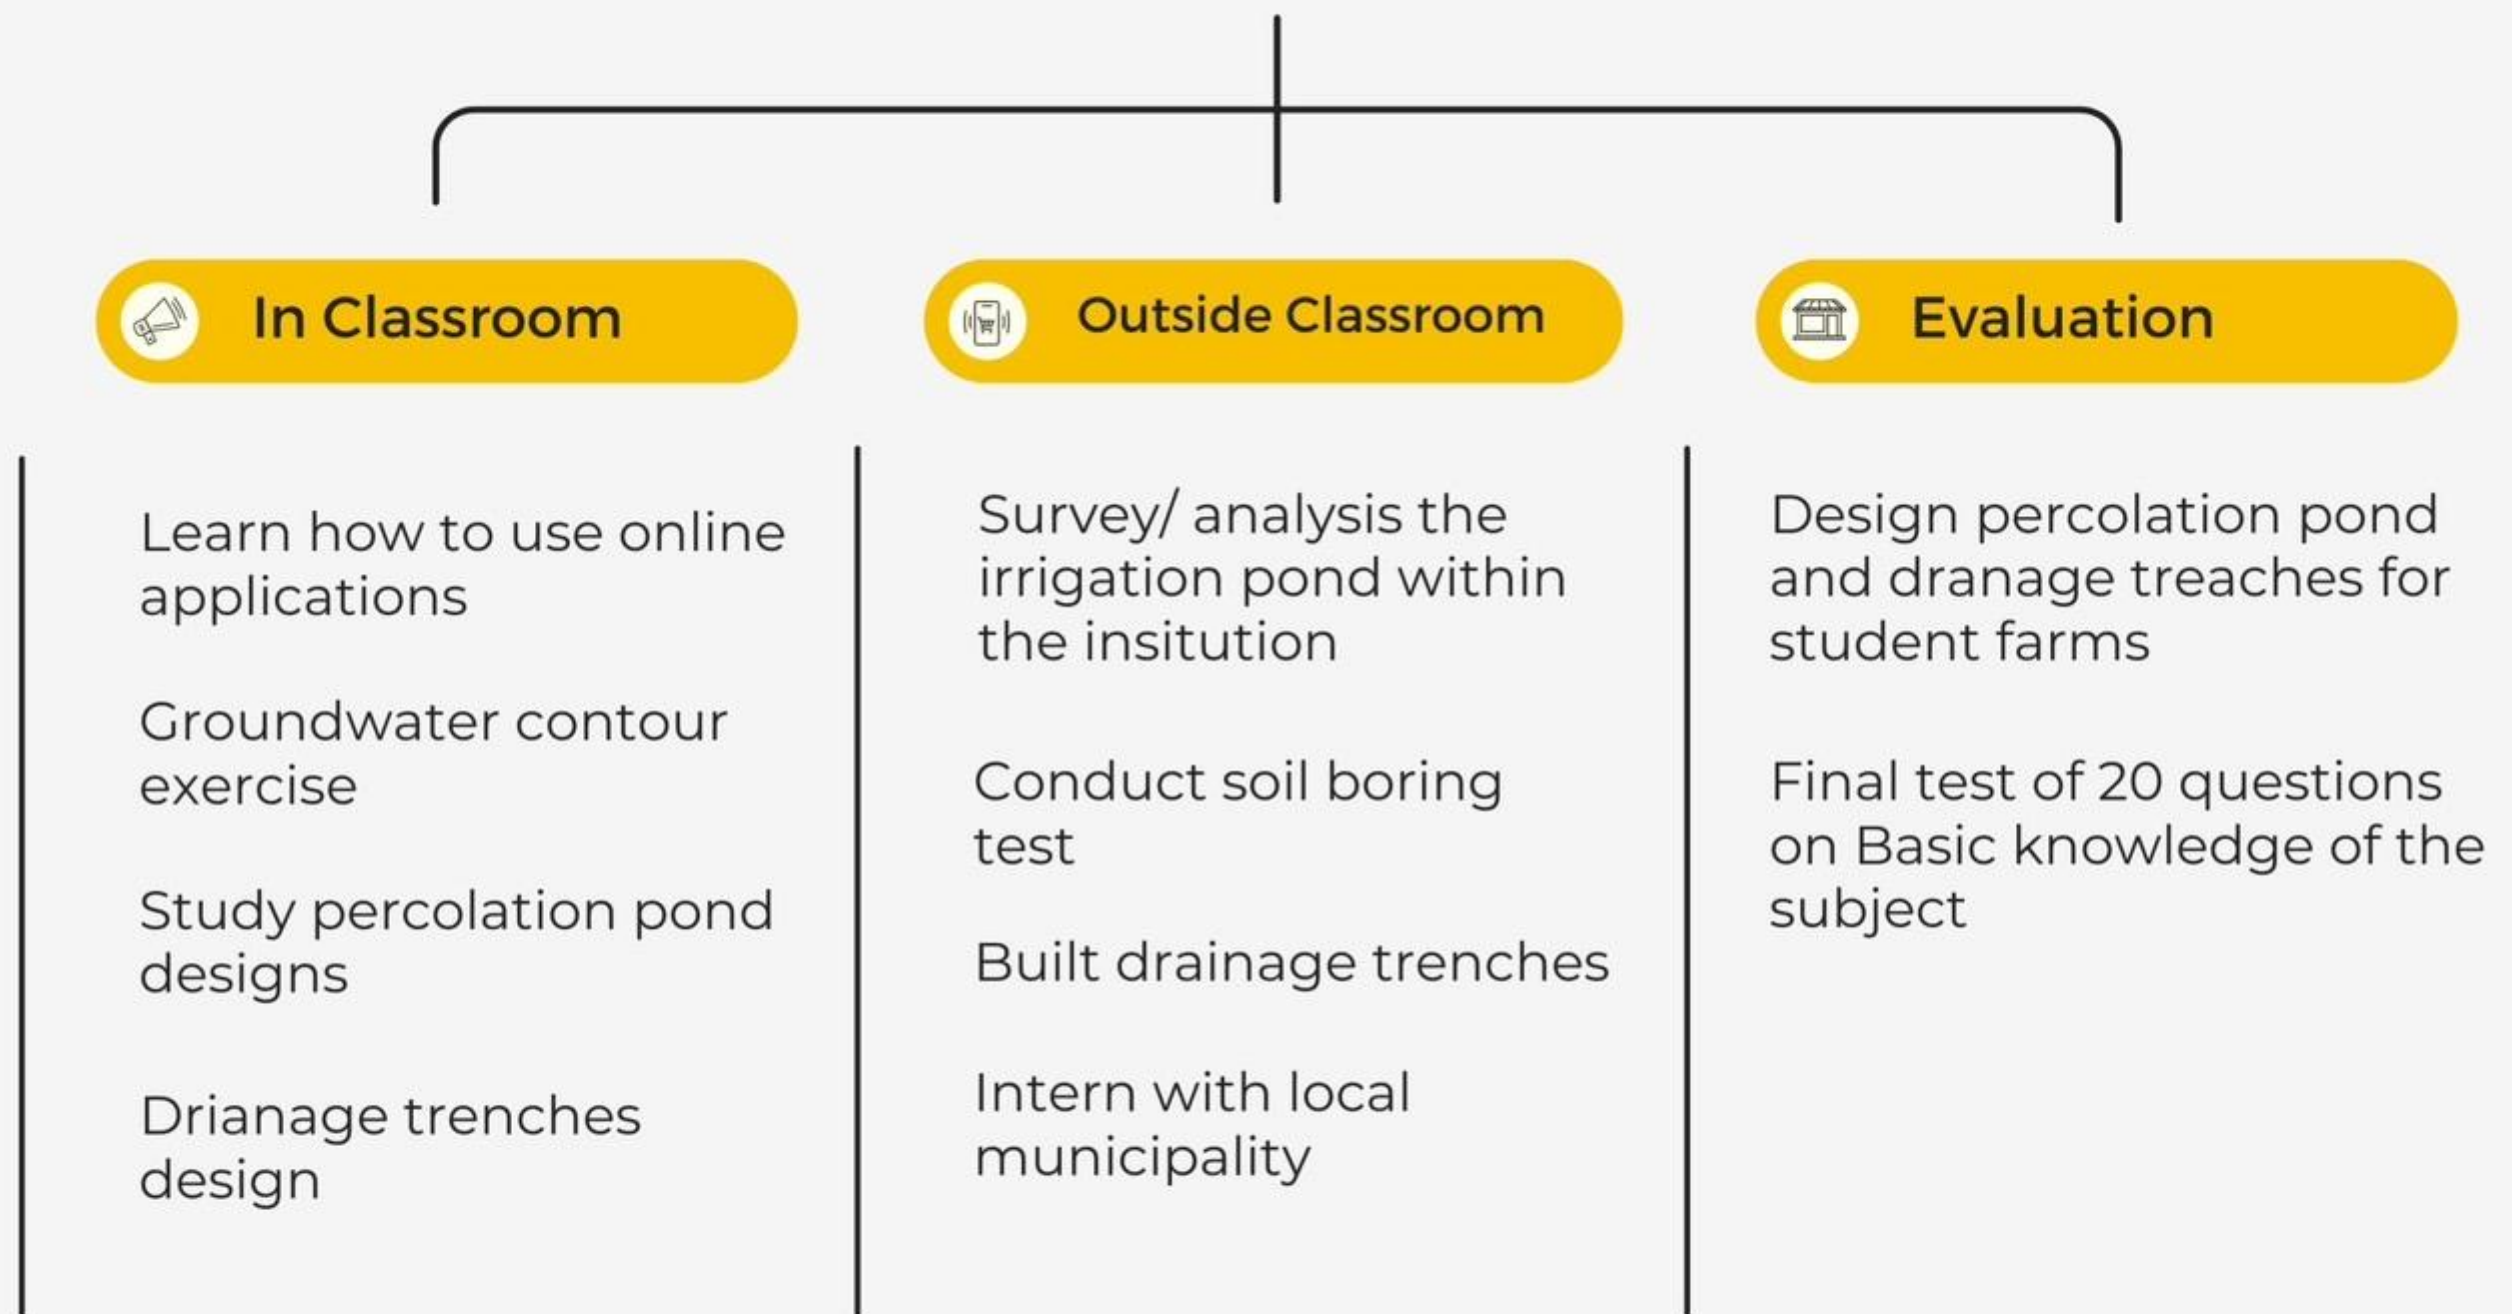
In Classroom

Learn how to use online applications

Groundwater contour exercise

Study percolation pond designs

Drianage trenches design

Outside Classroom

Survey/ analysis the irrigation pond within the insitution

Conduct soil boring test

Built drainage trenches

Intern with local municipality

Evaluation

Design percolation pond and dranage treaches for student farms

Final test of 20 questions on Basic knowledge of the subject